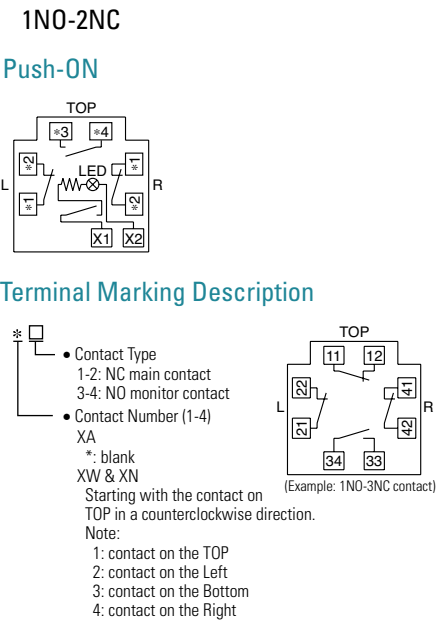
1NO-2NC

Push-ON

TOP

*3 *4

L *2 *1 LED *1 *2 R

X1 X2

Terminal Marking Description

* □

• Contact Type
1-2: NC main contact
3-4: NO monitor contact

• Contact Number (1-4)
XA
*: blank
XW & XN
Starting with the contact on TOP in a counterclockwise direction.
Note:
1: contact on the TOP
2: contact on the Left
3: contact on the Bottom
4: contact on the Right

TOP

11 12

L 22 21 41 42 R

34 33

(Example: 1NO-3NC contact)